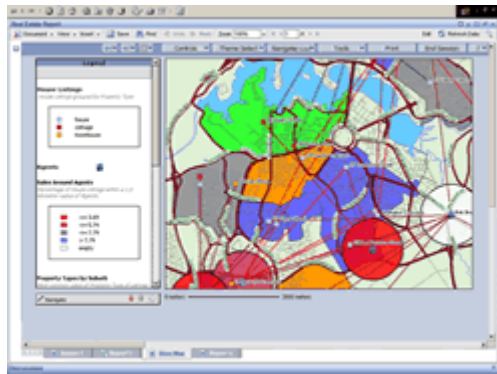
Real Estate Report

Document • View • Insert • Save Find Undo Redo Zoom 100% Edit Refresh Data

Centroids Theme Select Navigator Tools Print End Session

Legend

House Listings
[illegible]

house
cottage
townhouse

Agents

Sales Around Agents
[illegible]

<= 0.6%
<= 0.7%
<= 1.1%
> 1.1%
empty

Property Types by Suburb

Navigator

0 meters 2000 meters

Report 1 Report 2 Show Map Report 4